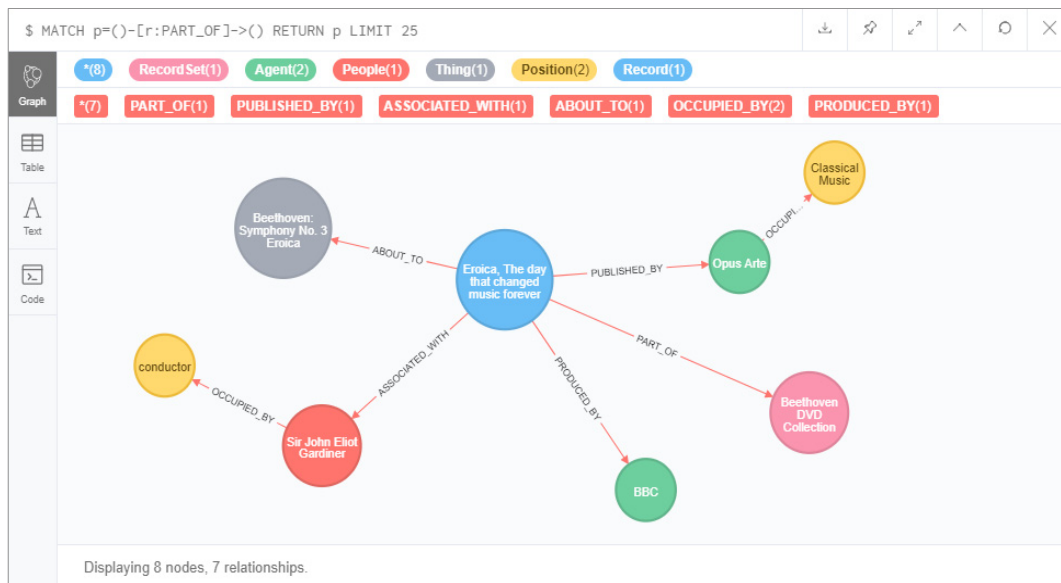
$ MATCH p=()-[r:PART_OF]->() RETURN p LIMIT 25

Graph
Table
Text
Code

*(8) RecordSet(1) Agent(2) People(1) Thing(1) Position(2) Record(1)

*(7) PART_OF(1) PUBLISHED_BY(1) ASSOCIATED_WITH(1) ABOUT_TO(1) OCCUPIED_BY(2) PRODUCED_BY(1)

Classical Music
Beethoven: Symphony No. 3 Eroica
ABOUT_TO
Eroica, The day that changed music forever
PUBLISHED_BY
Opus Arte
OCCUPI...
conductor
ASSOCIATED_WITH
PRODUCED_BY
PART_OF
OCCUPIED_BY
Sir John Eliot Gardiner
Beethoven DVD Collection
BBC

Displaying 8 nodes, 7 relationships.